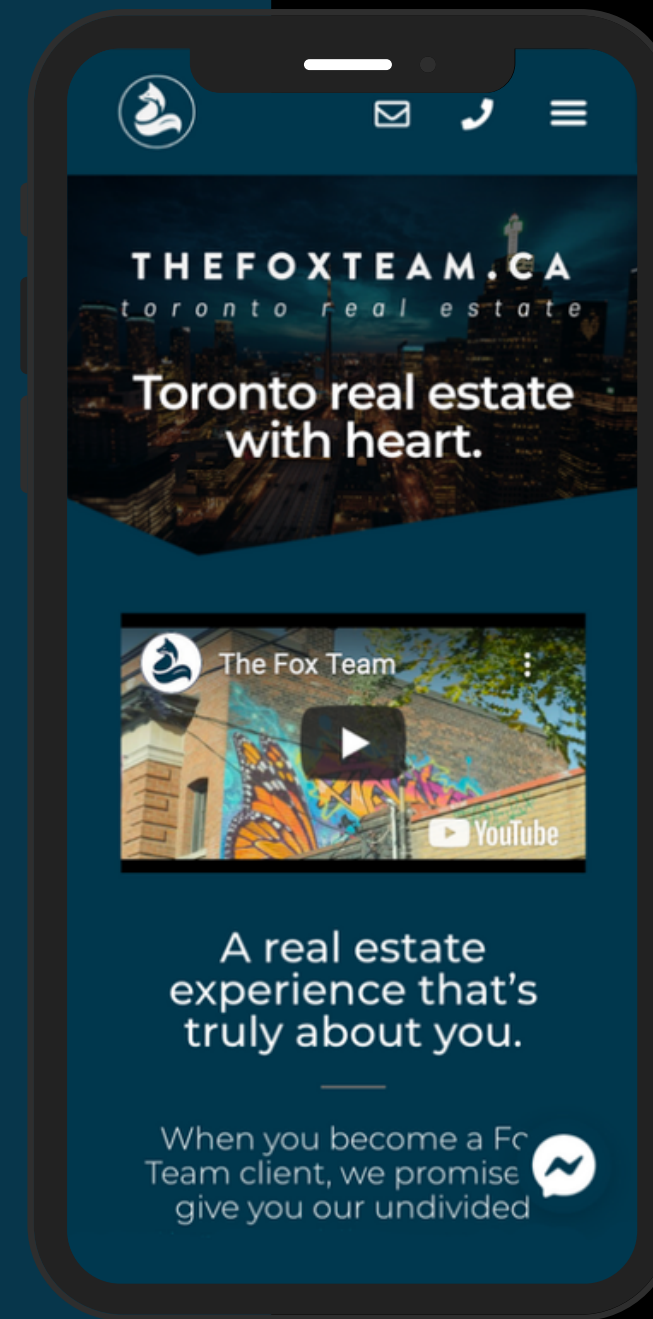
THEFOXTEAM.CA
toronto real estate

Toronto real estate with heart.

The Fox Team

YouTube

A real estate experience that's truly about you.

When you become a Fo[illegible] Team client, we promise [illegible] give you our undivided